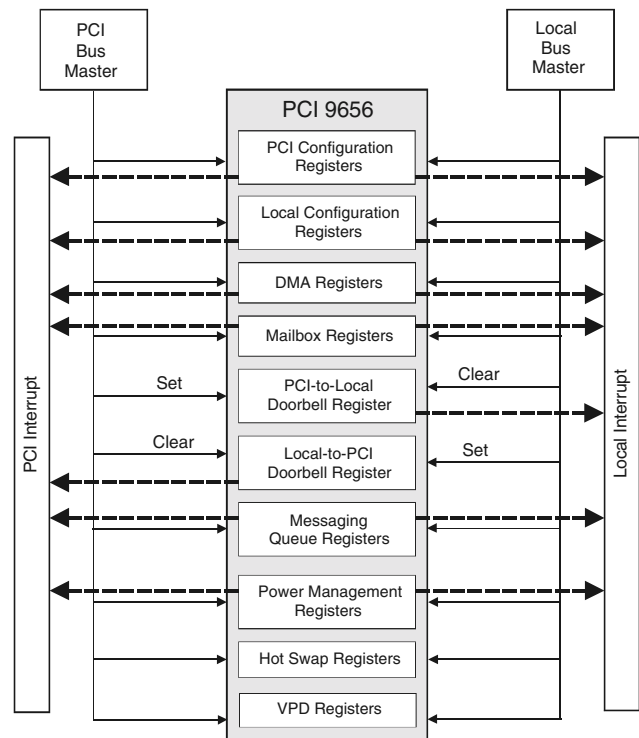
PCI Bus Master

Local Bus Master

PCI 9656

PCI Configuration Registers

Local Configuration Registers

DMA Registers

Mailbox Registers

Set

PCI-to-Local Doorbell Register

Clear

Clear

Local-to-PCI Doorbell Register

Set

Messaging Queue Registers

Power Management Registers

Hot Swap Registers

VPD Registers

PCI Interrupt

Local Interrupt